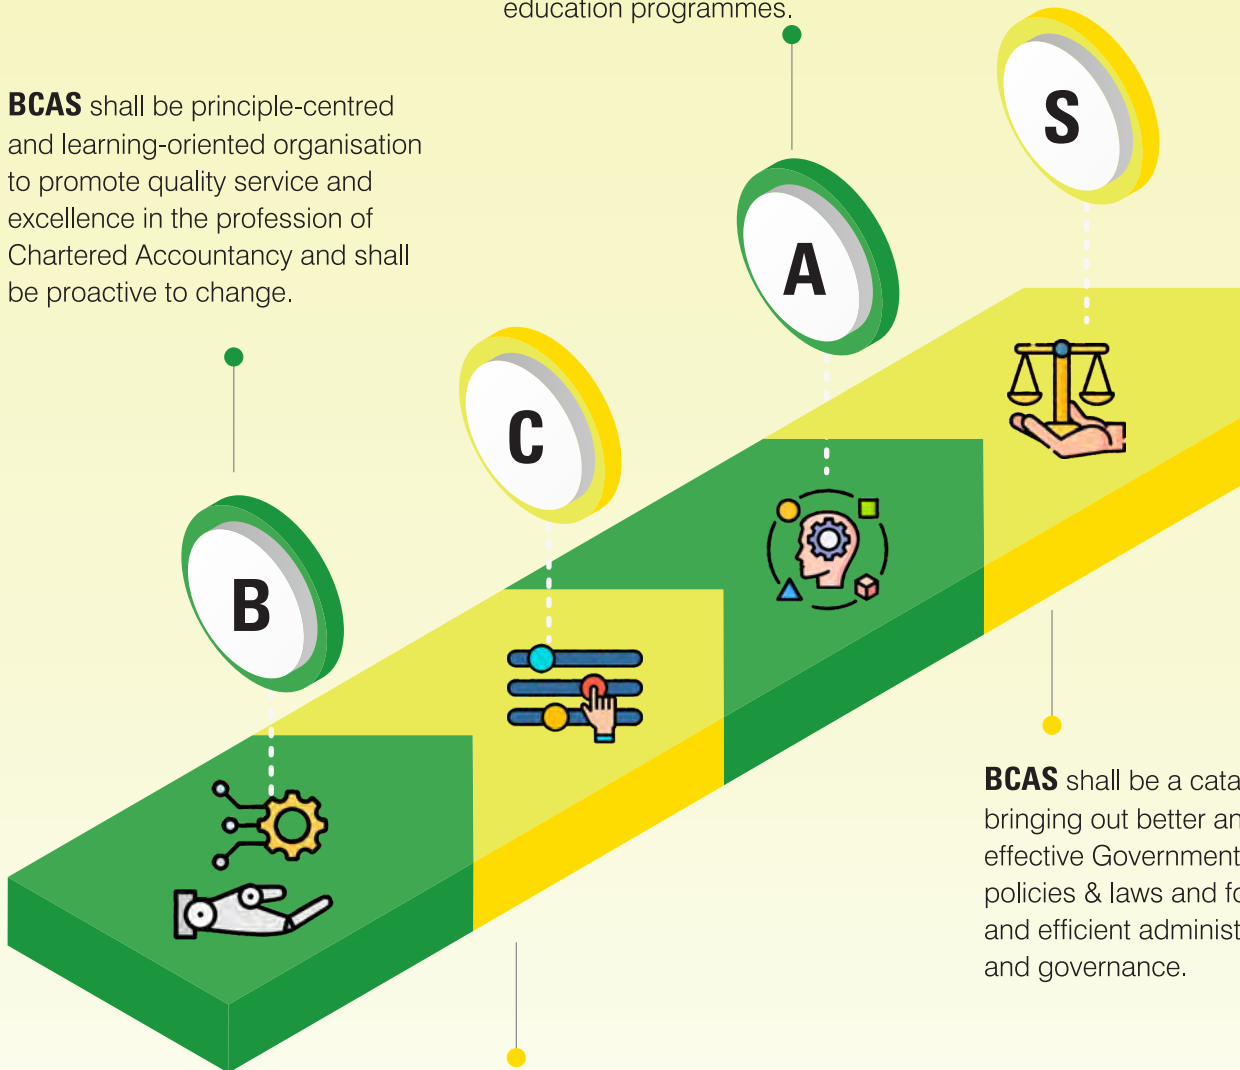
education programmes.

**BCAS** shall be principle-centred and learning-oriented organisation to promote quality service and excellence in the profession of Chartered Accountancy and shall be proactive to change.

S

A

C

B

**BCAS** shall be a cata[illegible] bringing out better an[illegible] effective Government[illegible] policies & laws and f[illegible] and efficient administ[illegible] and governance.